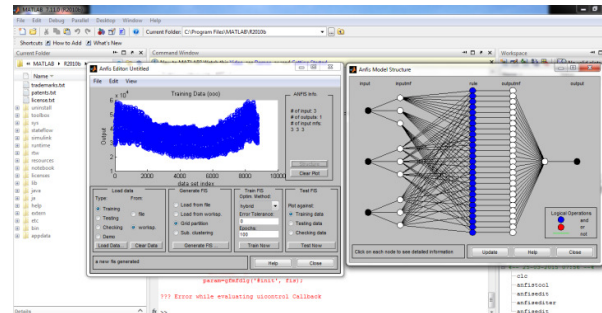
MATLAB 7.10.0 (R2010a)

File Edit Debug Parallel Desktop Window Help

Current Folder: C:\Program Files\MATLAB\R2010b

Shortcuts How to Add What's New

Current Folder

Command Window

Workspace

MATLAB ▸ R2010b

Name

trademarks.txt
patents.txt
license.txt
uninstall
toolbox
sys
stateflow
simulink
runtime
rtw
resources
notebook
licenses
lib
java
help
extern
etc
bin
appdata

Anfis Editor: Untitled

File Edit View

Training Data (ooo)

$\times 10^4$

Output

data set index

0 2000 4000 6000 8000

ANFIS Info.

# of input: 3
# of outputs: 1
# of input mfs:
3 3 3

Structure

Clear Plot

Load data

Type: From:

Training
Testing
Checking
Demo

file
worksp.

Load Data... Clear Data

Generate FIS

Load from file
Load from worksp.
Grid partition
Sub. clustering

Generate FIS ...

Train FIS

Optim. Method:

hybrid

Error Tolerance:

0

Epochs:

100

Train Now

Test FIS

Plot against:

Training data
Testing data
Checking data

Test Now

a new fis generated

Help Close

param=gfmfdlg('#init', fis);

??? Error while evaluating uicontrol Callback

Anfis Model Structure

input inputmf rule outputmf output

Logical Operations

and
or
not

Click on each node to see detailed information

Update Help Close

clc
anfistool
anfisedit
anfisedit
anfisedit